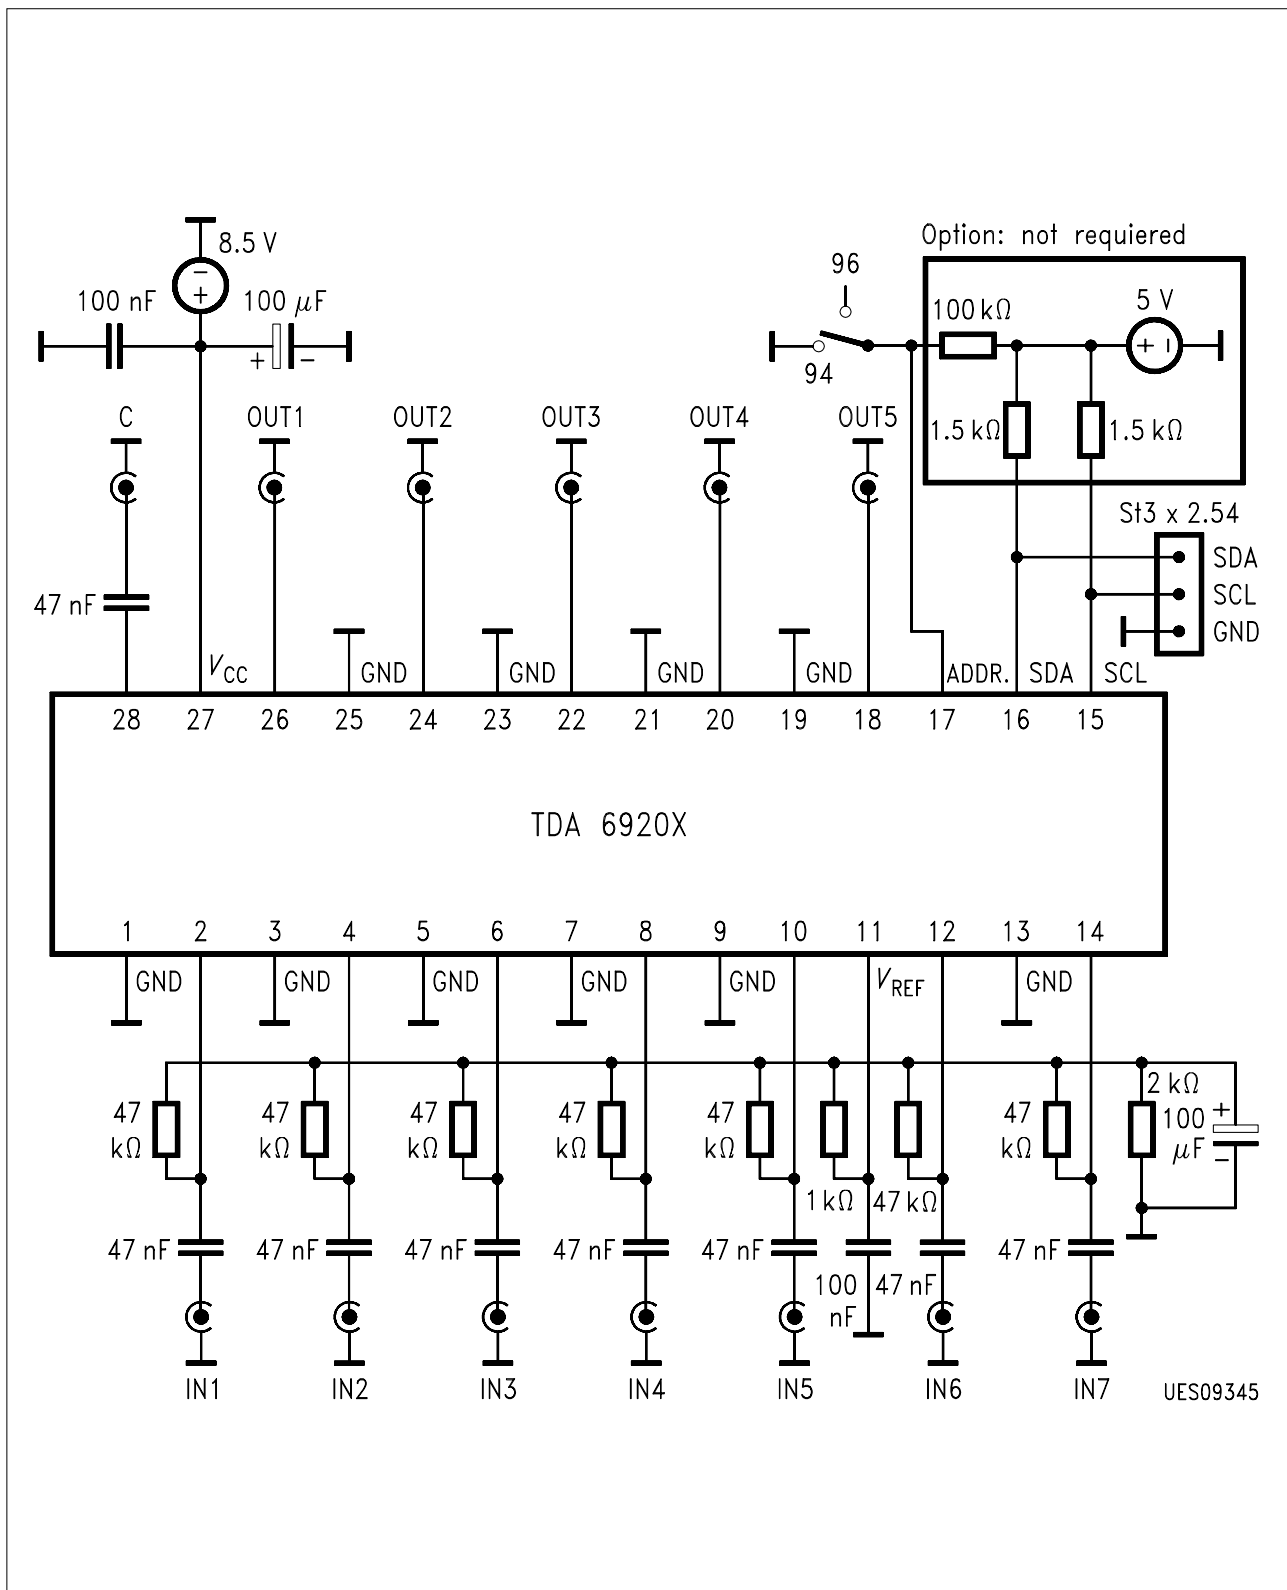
Option: not requiered

8.5 V

100 nF

100 $\mu$F

96

94

100 kΩ

5 V

1.5 kΩ

1.5 kΩ

C

OUT1

OUT2

OUT3

OUT4

OUT5

St3 x 2.54

SDA

SCL

GND

47 nF

$V_{CC}$

GND

GND

GND

GND

ADDR.

SDA

SCL

28 27 26 25 24 23 22 21 20 19 18 17 16 15

TDA 6920X

1 2 3 4 5 6 7 8 9 10 11 12 13 14

GND

GND

GND

GND

GND

$V_{REF}$

GND

47 kΩ

47 kΩ

47 kΩ

47 kΩ

47 kΩ

1 kΩ

47 kΩ

47 kΩ

2 kΩ

100 $\mu$F

47 nF

47 nF

47 nF

47 nF

47 nF

100 nF

47 nF

47 nF

IN1

IN2

IN3

IN4

IN5

IN6

IN7

UES09345